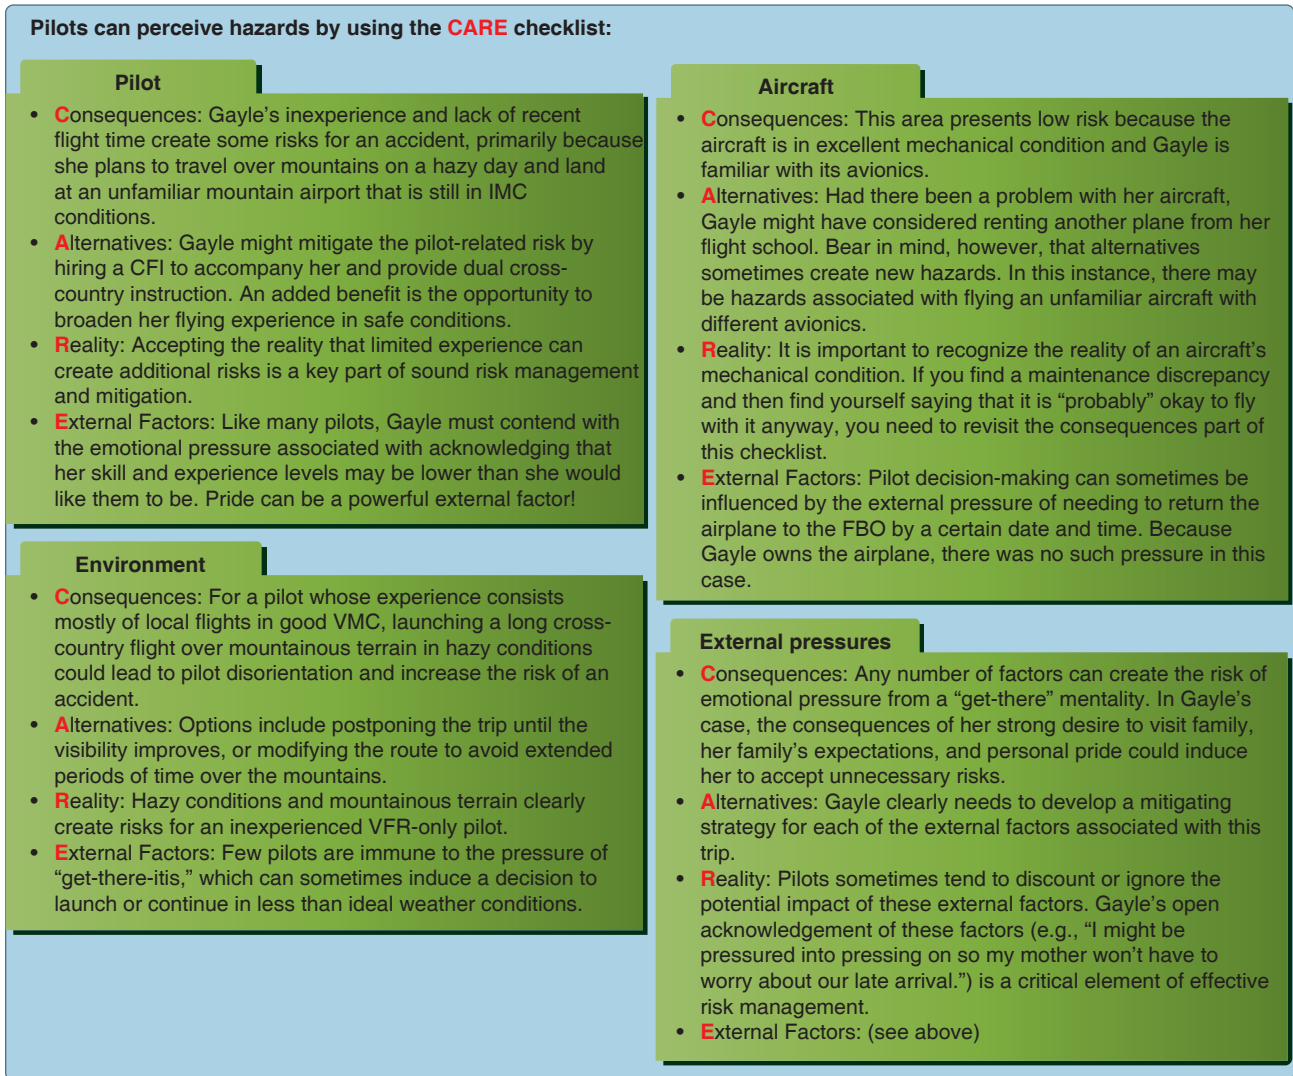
Pilots can perceive hazards by using the CARE checklist:

Pilot

- Consequences: Gayle's inexperience and lack of recent flight time create some risks for an accident, primarily because she plans to travel over mountains on a hazy day and land at an unfamiliar mountain airport that is still in IMC conditions.
- Alternatives: Gayle might mitigate the pilot-related risk by hiring a CFI to accompany her and provide dual cross-country instruction. An added benefit is the opportunity to broaden her flying experience in safe conditions.
- Reality: Accepting the reality that limited experience can create additional risks is a key part of sound risk management and mitigation.
- External Factors: Like many pilots, Gayle must contend with the emotional pressure associated with acknowledging that her skill and experience levels may be lower than she would like them to be. Pride can be a powerful external factor!

Environment

- Consequences: For a pilot whose experience consists mostly of local flights in good VMC, launching a long cross-country flight over mountainous terrain in hazy conditions could lead to pilot disorientation and increase the risk of an accident.
- Alternatives: Options include postponing the trip until the visibility improves, or modifying the route to avoid extended periods of time over the mountains.
- Reality: Hazy conditions and mountainous terrain clearly create risks for an inexperienced VFR-only pilot.
- External Factors: Few pilots are immune to the pressure of "get-there-itis," which can sometimes induce a decision to launch or continue in less than ideal weather conditions.

Aircraft

- Consequences: This area presents low risk because the aircraft is in excellent mechanical condition and Gayle is familiar with its avionics.
- Alternatives: Had there been a problem with her aircraft, Gayle might have considered renting another plane from her flight school. Bear in mind, however, that alternatives sometimes create new hazards. In this instance, there may be hazards associated with flying an unfamiliar aircraft with different avionics.
- Reality: It is important to recognize the reality of an aircraft's mechanical condition. If you find a maintenance discrepancy and then find yourself saying that it is "probably" okay to fly with it anyway, you need to revisit the consequences part of this checklist.
- External Factors: Pilot decision-making can sometimes be influenced by the external pressure of needing to return the airplane to the FBO by a certain date and time. Because Gayle owns the airplane, there was no such pressure in this case.

External pressures

- Consequences: Any number of factors can create the risk of emotional pressure from a "get-there" mentality. In Gayle's case, the consequences of her strong desire to visit family, her family's expectations, and personal pride could induce her to accept unnecessary risks.
- Alternatives: Gayle clearly needs to develop a mitigating strategy for each of the external factors associated with this trip.
- Reality: Pilots sometimes tend to discount or ignore the potential impact of these external factors. Gayle's open acknowledgement of these factors (e.g., "I might be pressured into pressing on so my mother won't have to worry about our late arrival.") is a critical element of effective risk management.
- External Factors: (see above)